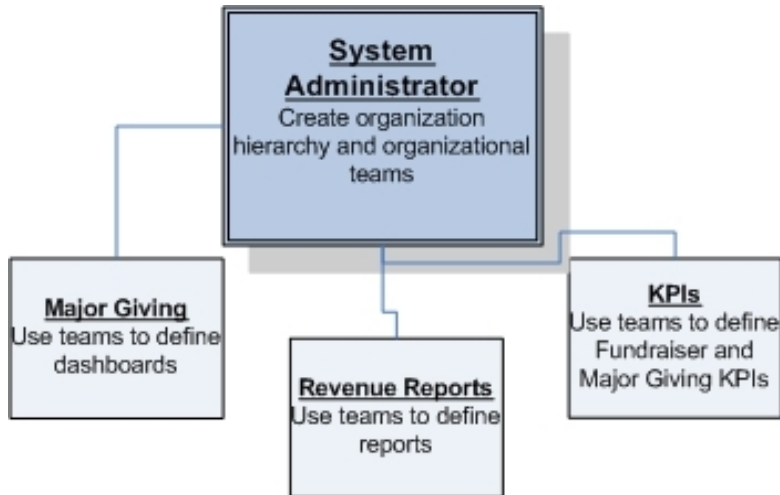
System Administrator
Create organization hierarchy and organizational teams

Major Giving
Use teams to define dashboards

Revenue Reports
Use teams to define reports

KPIs
Use teams to define Fundraiser and Major Giving KPIs